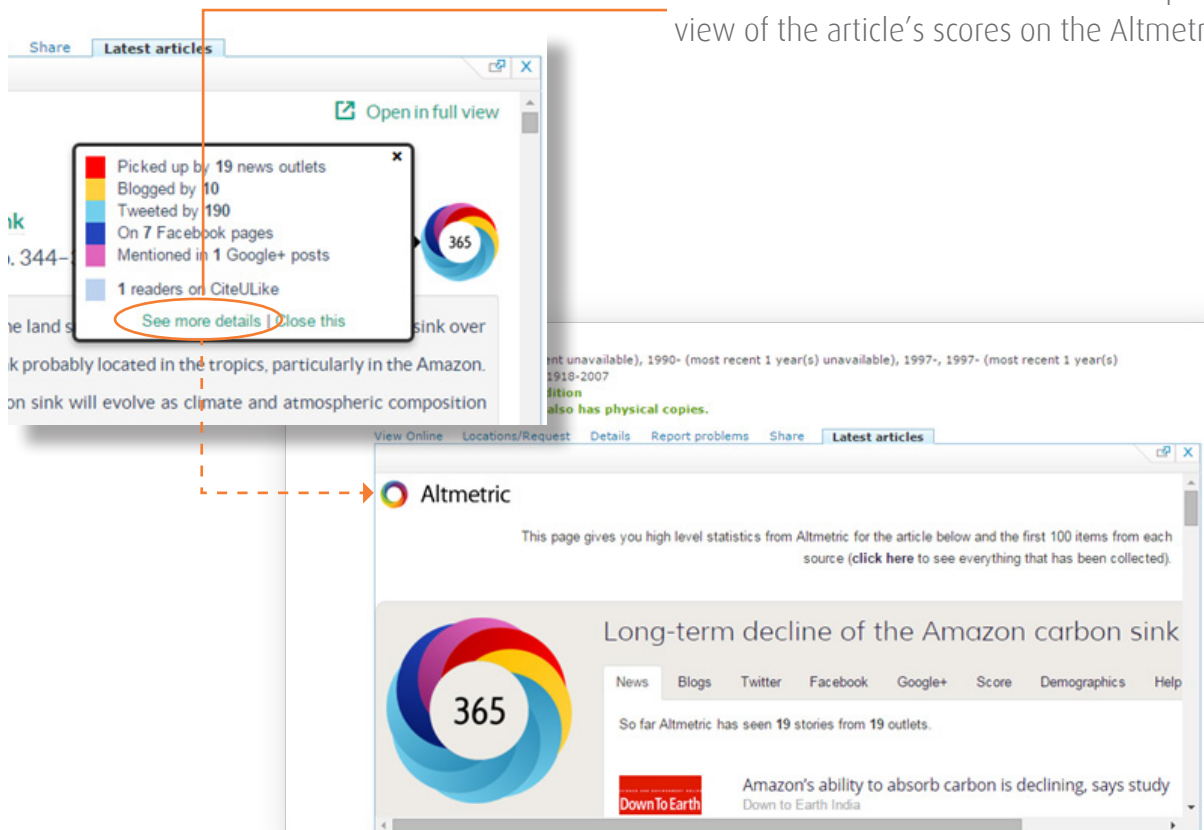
view of the article's scores on the Altmetr

Share Latest articles

Open in full view

Picked up by 19 news outlets
Blogged by 10
Tweeted by 190
On 7 Facebook pages
Mentioned in 1 Google+ posts

1 readers on CiteULike

See more details | Close this

365

nk
. 344–

he land s sink over
k probably located in the tropics, particularly in the Amazon.
on sink will evolve as climate and atmospheric composition

ent unavailable), 1990- (most recent 1 year(s) unavailable), 1997-, 1997- (most recent 1 year(s)
1918-2007
dition
also has physical copies.

View Online Locations/Request Details Report problems Share Latest articles

Altmetric

This page gives you high level statistics from Altmetric for the article below and the first 100 items from each source (click here to see everything that has been collected).

365

Long-term decline of the Amazon carbon sink

News Blogs Twitter Facebook Google+ Score Demographics Help

So far Altmetric has seen 19 stories from 19 outlets.

Down To Earth

Amazon's ability to absorb carbon is declining, says study
Down to Earth India